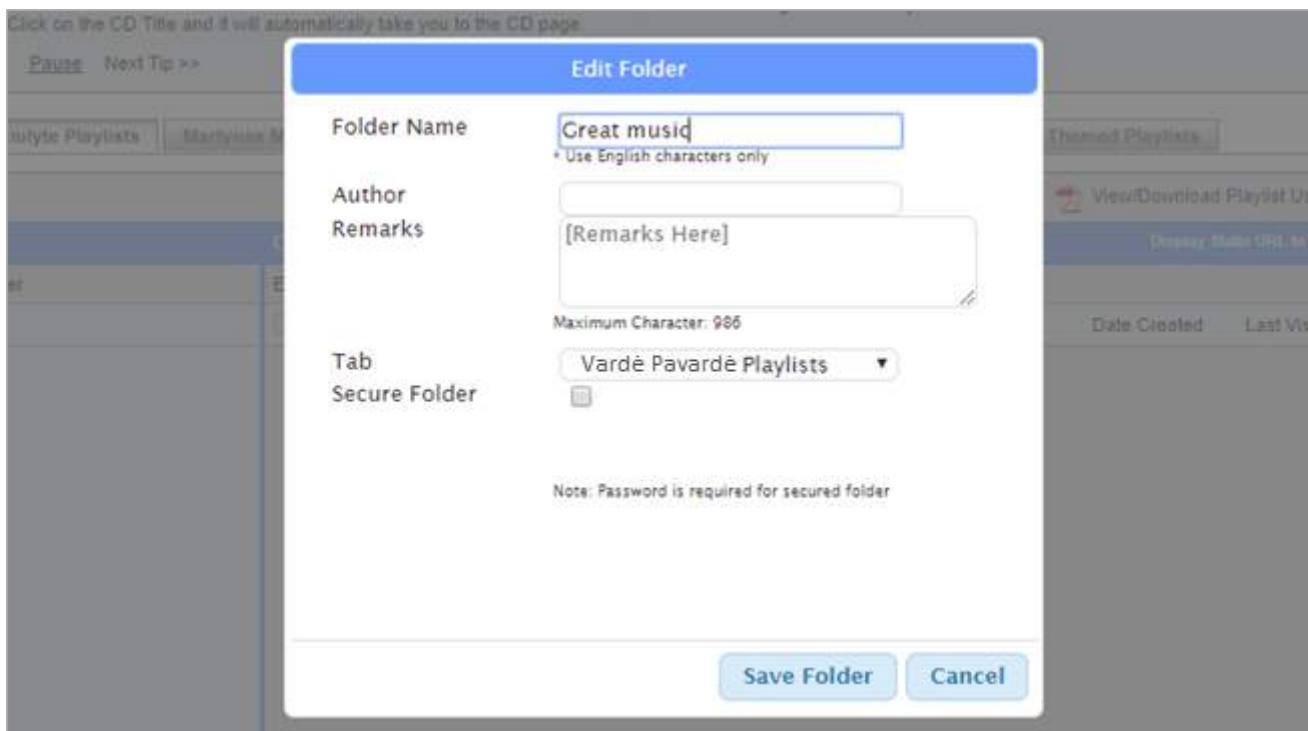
Click on the CD Title and it will automatically take you to the CD page

Pause Next Tip >>

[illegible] Playlists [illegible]

Themed Playlists

View/Download Playlist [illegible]

Display Static URL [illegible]

Date Created Last Vi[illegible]

Edit Folder

Folder Name
Great music
* Use English characters only

Author

Remarks
[Remarks Here]

Maximum Character: 986

Tab
Vardė Pavardė Playlists

Secure Folder

Note: Password is required for secured folder

Save Folder
Cancel